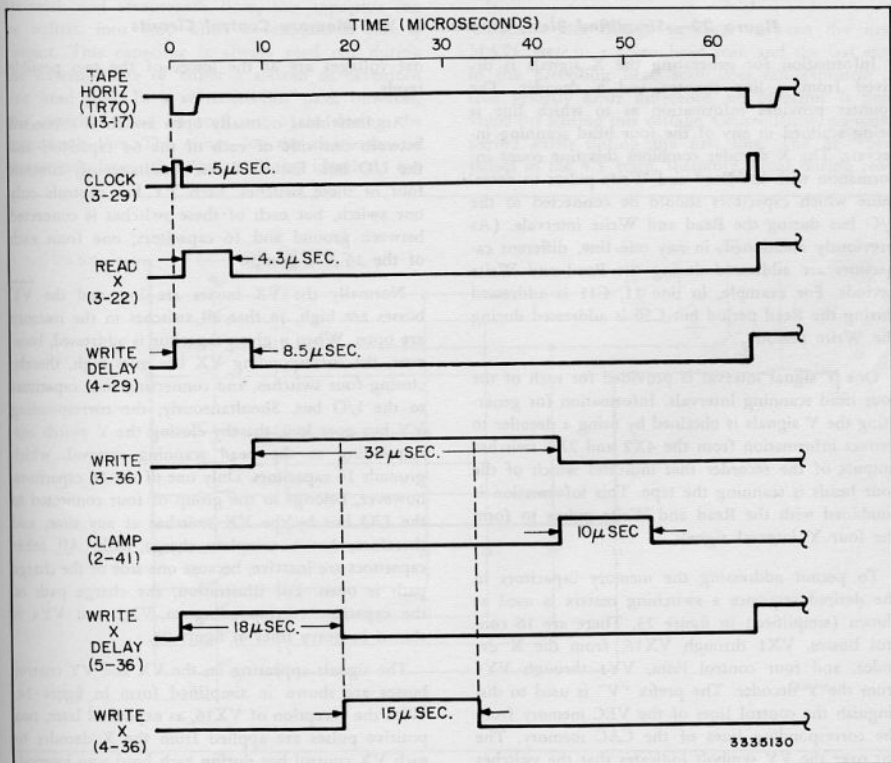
TIME (MICROSECONDS)
0 10 20 30 40 50 60

TAPE HORIZ (TR70) (13-17)

CLOCK (3-29)
.5μSEC.

READ X (3-22)
4.3μSEC.

WRITE DELAY (4-29)
8.5μSEC.

WRITE (3-36)
32μSEC.

CLAMP (2-41)
10μSEC

WRITE X DELAY (5-36)
18μSEC.

WRITE X (4-36)
15μSEC.

3335130

Figure 22—Horizontal Signal Timing

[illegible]

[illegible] Memory Control Circuits

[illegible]